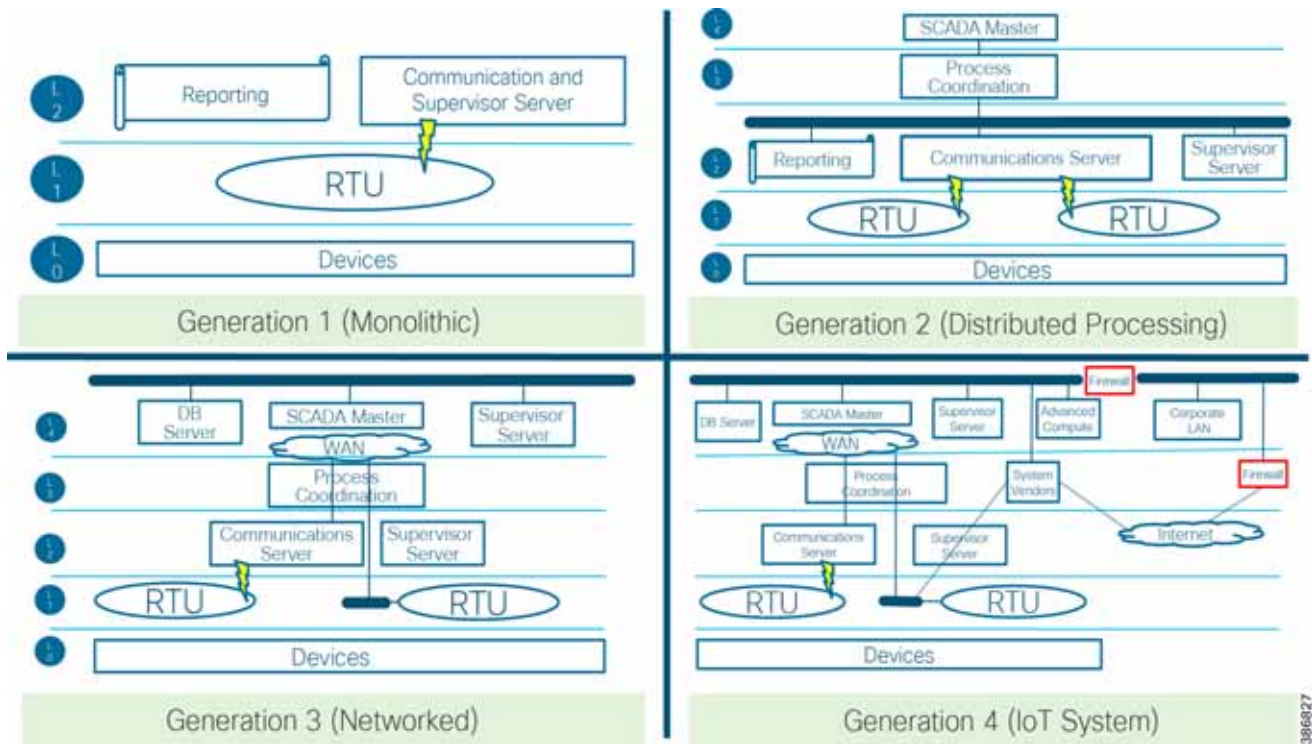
L2
Reporting
Communication and Supervisor Server
L1
RTU
L0
Devices
Generation 1 (Monolithic)

L4
SCADA Master
L3
Process Coordination
L2
Reporting
Communications Server
Supervisor Server
L1
RTU
RTU
L0
Devices
Generation 2 (Distributed Processing)

L4
DB Server
SCADA Master
Supervisor Server
WAN
L3
Process Coordination
L2
Communications Server
Supervisor Server
L1
RTU
RTU
L0
Devices
Generation 3 (Networked)

Firewall
DB Server
SCADA Master
Supervisor Server
Advanced Compute
Corporate LAN
WAN
Process Coordination
System Vendors
Firewall
Internet
Communications Server
Supervisor Server
RTU
RTU
Devices
Generation 4 (IoT System)

386827